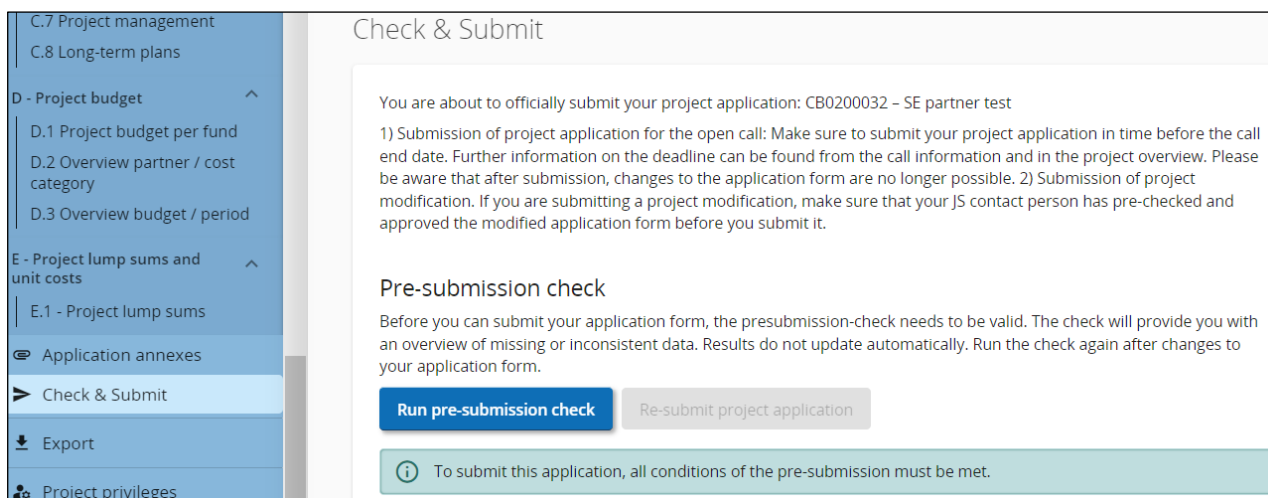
C.7 Project management
C.8 Long-term plans
D - Project budget
D.1 Project budget per fund
D.2 Overview partner / cost category
D.3 Overview budget / period
E - Project lump sums and unit costs
E.1 - Project lump sums
Application annexes
Check & Submit
Export
Project privileges

Check & Submit

You are about to officially submit your project application: CB0200032 – SE partner test

1) Submission of project application for the open call: Make sure to submit your project application in time before the call end date. Further information on the deadline can be found from the call information and in the project overview. Please be aware that after submission, changes to the application form are no longer possible. 2) Submission of project modification. If you are submitting a project modification, make sure that your JS contact person has pre-checked and approved the modified application form before you submit it.

Pre-submission check

Before you can submit your application form, the presubmission-check needs to be valid. The check will provide you with an overview of missing or inconsistent data. Results do not update automatically. Run the check again after changes to your application form.

Run pre-submission check
Re-submit project application

To submit this application, all conditions of the pre-submission must be met.